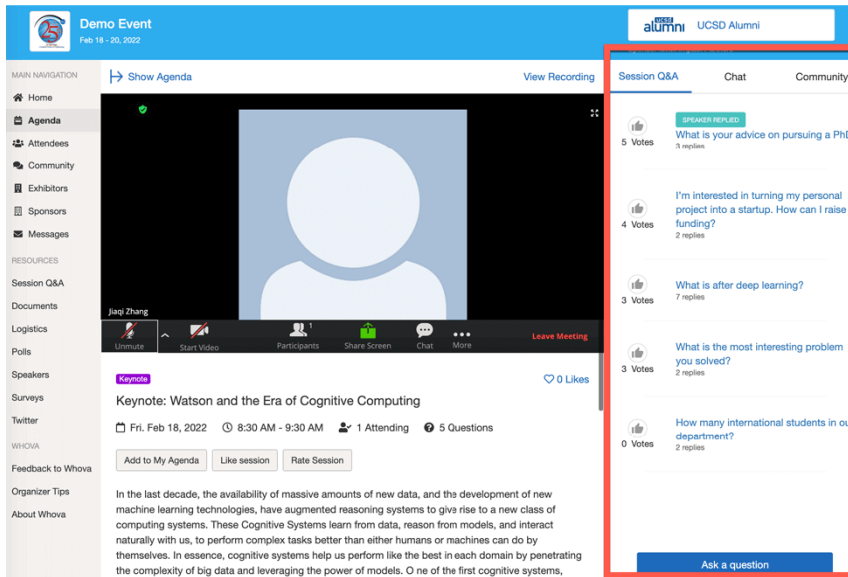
Demo Event
Feb 18 - 20, 2022

UCSD alumni UCSD Alumni

MAIN NAVIGATION
Home
Agenda
Attendees
Community
Exhibitors
Sponsors
Messages

RESOURCES
Session Q&A
Documents
Logistics
Polls
Speakers
Surveys
Twitter

WHOVA
Feedback to Whova
Organizer Tips
About Whova

Show Agenda
View Recording

Jiaqi Zhang
Unmute
Start Video
Participants 1
Share Screen
Chat
More
Leave Meeting

Keynote
0 Likes
Keynote: Watson and the Era of Cognitive Computing
Fri. Feb 18, 2022 8:30 AM - 9:30 AM 1 Attending 5 Questions
Add to My Agenda Like session Rate Session

In the last decade, the availability of massive amounts of new data, and the development of new machine learning technologies, have augmented reasoning systems to give rise to a new class of computing systems. These Cognitive Systems learn from data, reason from models, and interact naturally with us, to perform complex tasks better than either humans or machines can do by themselves. In essence, cognitive systems help us perform like the best in each domain by penetrating the complexity of big data and leveraging the power of models. O ne of the first cognitive systems,

Session Q&A Chat Community

SPEAKER REPLIED
5 Votes
What is your advice on pursuing a Ph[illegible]
3 replies

4 Votes
I'm interested in turning my personal project into a startup. How can I raise funding?
2 replies

3 Votes
What is after deep learning?
7 replies

3 Votes
What is the most interesting problem you solved?
2 replies

0 Votes
How many international students in ou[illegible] department?
2 replies

Ask a question